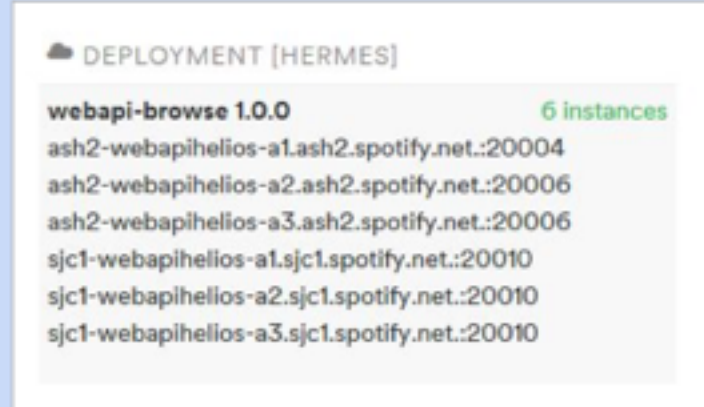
DEPLOYMENT [HERMES]

webapi-browse 1.0.0 6 instances
ash2-webapihelios-a1.ash2.spotify.net.:20004
ash2-webapihelios-a2.ash2.spotify.net.:20006
ash2-webapihelios-a3.ash2.spotify.net.:20006
sjc1-webapihelios-a1.sjc1.spotify.net.:20010
sjc1-webapihelios-a2.sjc1.spotify.net.:20010
sjc1-webapihelios-a3.sjc1.spotify.net.:20010